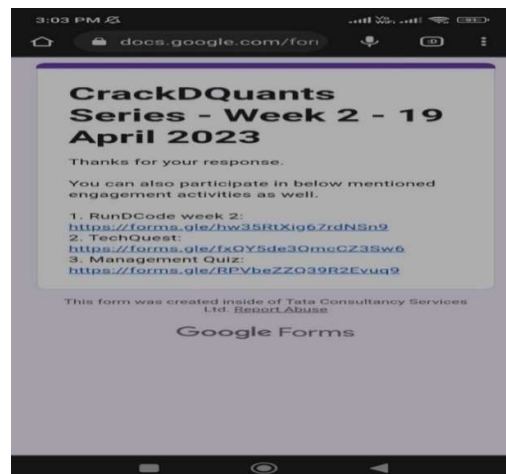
3:03 PM

docs.google.com/for

CrackDQuants Series - Week 2 - 19 April 2023

Thanks for your response.

You can also participate in below mentioned engagement activities as well.

1. RunDCode week 2:
https://forms.gle/hw35RtXig67rdNSn9
2. TechQuest:
https://forms.gle/fxQY5de3OmcCZ3Sw6
3. Management Quiz:
https://forms.gle/RPVbeZZO39R2Evuq9

This form was created inside of Tata Consultancy Services Ltd. Report Abuse

Google Forms